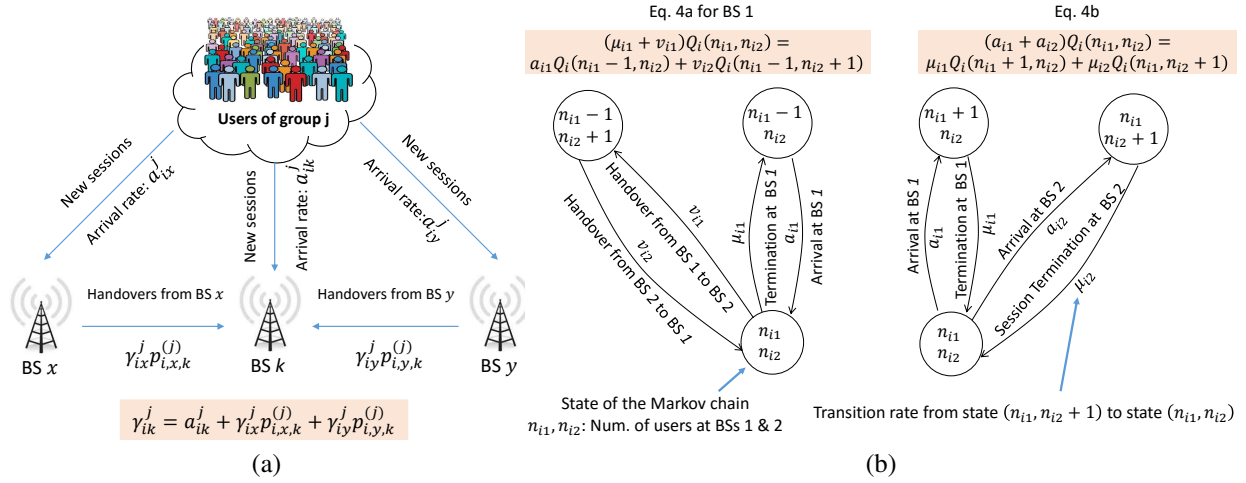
Users of group j

New sessions

Arrival rate: $a_{ix}^{j}$

New sessions

Arrival rate: $a_{ik}^{j}$

New sessions

Arrival rate: $a_{iy}^{j}$

Handovers from BS $x$

Handovers from BS $y$

BS $x$

$\gamma_{ix}^{j} p_{i,x,k}^{(j)}$

BS $k$

$\gamma_{iy}^{j} p_{i,y,k}^{(j)}$

BS $y$

$\gamma_{ik}^{j} = a_{ik}^{j} + \gamma_{ix}^{j} p_{i,x,k}^{(j)} + \gamma_{iy}^{j} p_{i,y,k}^{(j)}$

(a)

Eq. 4a for BS 1

$(\mu_{i1} + v_{i1}) Q_i(n_{i1}, n_{i2}) = a_{i1} Q_i(n_{i1} - 1, n_{i2}) + v_{i2} Q_i(n_{i1} - 1, n_{i2} + 1)$

$n_{i1} - 1$ $n_{i2} + 1$

$n_{i1} - 1$ $n_{i2}$

Handover from BS 1 to BS 2

$v_{i1}$

Handover from BS 2 to BS 1

$v_{i2}$

$\mu_{i1}$

Termination at BS 1

$a_{i1}$

Arrival at BS 1

$n_{i1}$ $n_{i2}$

State of the Markov chain

$n_{i1}, n_{i2}$: Num. of users at BSs 1 & 2

Eq. 4b

$(a_{i1} + a_{i2}) Q_i(n_{i1}, n_{i2}) = \mu_{i1} Q_i(n_{i1} + 1, n_{i2}) + \mu_{i2} Q_i(n_{i1}, n_{i2} + 1)$

$n_{i1} + 1$ $n_{i2}$

$n_{i1}$ $n_{i2} + 1$

Arrival at BS 1

$a_{i1}$

Termination at BS 1

$\mu_{i1}$

Arrival at BS 2

$a_{i2}$

Session Termination at BS 2

$\mu_{i2}$

$n_{i1}$ $n_{i2}$

Transition rate from state $(n_{i1}, n_{i2} + 1)$ to state $(n_{i1}, n_{i2})$

(b)